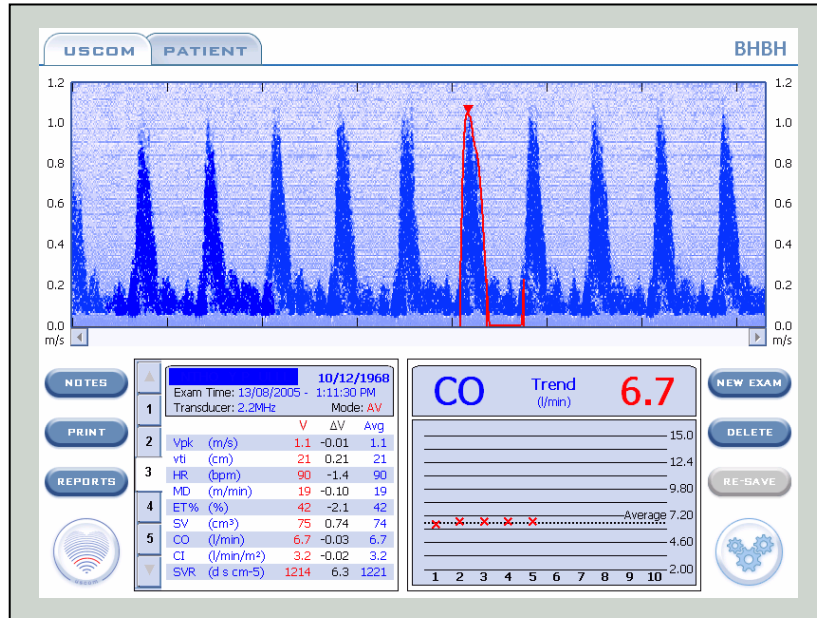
USCOM PATIENT BHBH

1.2
1.0
0.8
0.6
0.4
0.2
0.0
m/s

1.2
1.0
0.8
0.6
0.4
0.2
0.0
m/s

NOTES
PRINT
REPORTS

10/12/1968
Exam Time: 13/08/2005 - 1:11:30 PM
Transducer: 2.2MHz Mode: AV

1
2
3
4
5

| | | V | ΔV | Avg |
|---|---|---|---|---|
| Vpk | (m/s) | 1.1 | -0.01 | 1.1 |
| vti | (cm) | 21 | 0.21 | 21 |
| HR | (bpm) | 90 | -1.4 | 90 |
| MD | (m/min) | 19 | -0.10 | 19 |
| ET% | (%) | 42 | -2.1 | 42 |
| SV | (cm³) | 75 | 0.74 | 74 |
| CO | (l/min) | 6.7 | -0.03 | 6.7 |
| CI | (l/min/m²) | 3.2 | -0.02 | 3.2 |
| SVR | (d s cm-5) | 1214 | 6.3 | 1221 |

CO Trend (l/min) 6.7

15.0
12.4
9.80
Average 7.20
4.60
2.00
1 2 3 4 5 6 7 8 9 10

NEW EXAM
DELETE
RE-SAVE